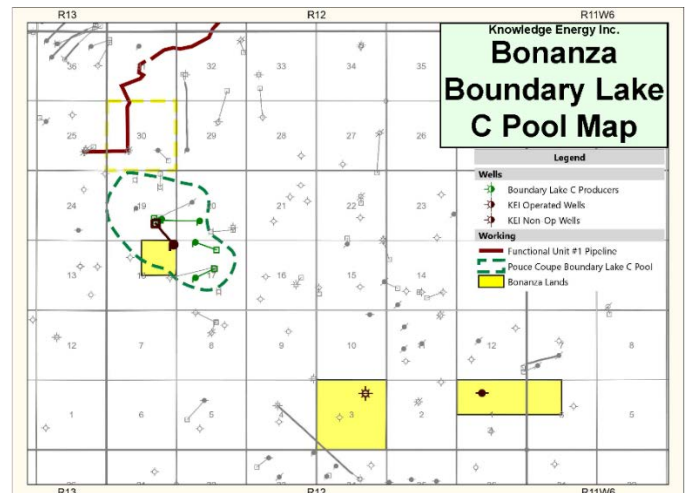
R13
R12
R11W6

Knowledge Energy Inc.
Bonanza Boundary Lake C Pool Map

36 32 33 34 35
25 30 29 28 27 26
24 19 21 22 23
13 18 17 16 15 14
12 7 8 9 10 12 8
1 6 5 4 3 2 5

Legend
Wells
Boundary Lake C Producers
KEI Operated Wells
KEI Non Op Wells
Working
Functional Unit #1 Pipeline
Pouce Coupe Boundary Lake C Pool
Bonanza Lands

R13
R12
R11W6